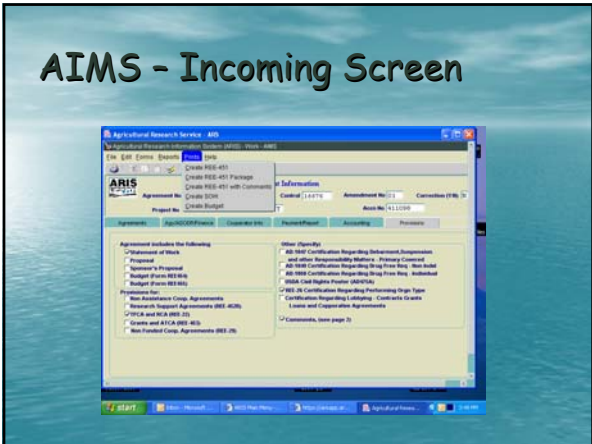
AIMS – Incoming Screen

Agricultural Research Service - ARS

Agricultural Research Information System (ARIS) - Work - AIMS

File Edit Forms Reports Prints Help

Create REE-451
Create REE-451 Package
Create REE-451 with Comments
Create SOW
Create Budget

ARIS

Agreement No

Project No

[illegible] Information

Control 14479

Amendment No 01

Correction (Y/N) N

Accn No 411098

Agreements | Agr/ACO/Finance | Cooperator Info | Payment/Report | Accounting | Provisions

Agreement includes the following
Statement of Work
Proposal
Sponsor's Proposal
Budget (Form REE-454)
Budget (Form REE-455)

Provisions for:
Non Assistance Coop. Agreements
Research Support Agreements (REE-453N)
TFCA and NCA (REE-22)
Grants and ATCA (REE-453)
Non Funded Coop. Agreements (REE-29)

Other (Specify)
AD 1047 Certification Regarding Debarment,Suspension and other Responsibility Matters - Primary Covered
AD 1049 Certification Regarding Drug Free Req - Non Indvl
AD 1050 Certification Regarding Drug Free Req - Individual
USDA Civil Rights Poster (AD475A)
REE 26 Certification Regarding Performing Orgn Type
Certification Regarding Lobbying - Contracts Grants Loans and Cooperative Agreements

Comments, (see page 2)

start | Inbox - Microsoft ... | AIS Main Menu ... | https://arisapp.ar... | Agricultural Resea... | 3:46 PM